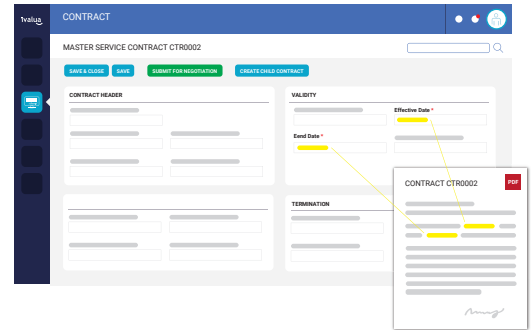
Ivalua

CONTRACT

MASTER SERVICE CONTRACT CTR0002

SAVE & CLOSE
SAVE
SUBMIT FOR NEGOTIATION
CREATE CHILD CONTRACT

CONTRACT HEADER

VALIDITY

Effective Date *

End Date *

TERMINATION

CONTRACT CTR0002

PDF